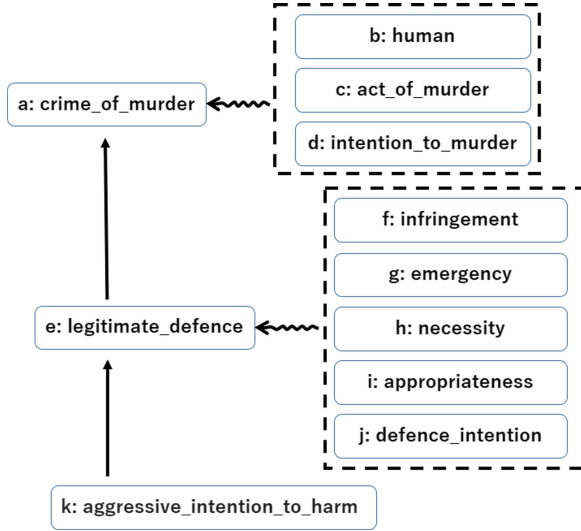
b: human

c: act_of_murder

d: intention_to_murder

a: crime_of_murder

f: infringement

g: emergency

h: necessity

i: appropriateness

j: defence_intention

e: legitimate_defence

k: aggressive_intention_to_harm